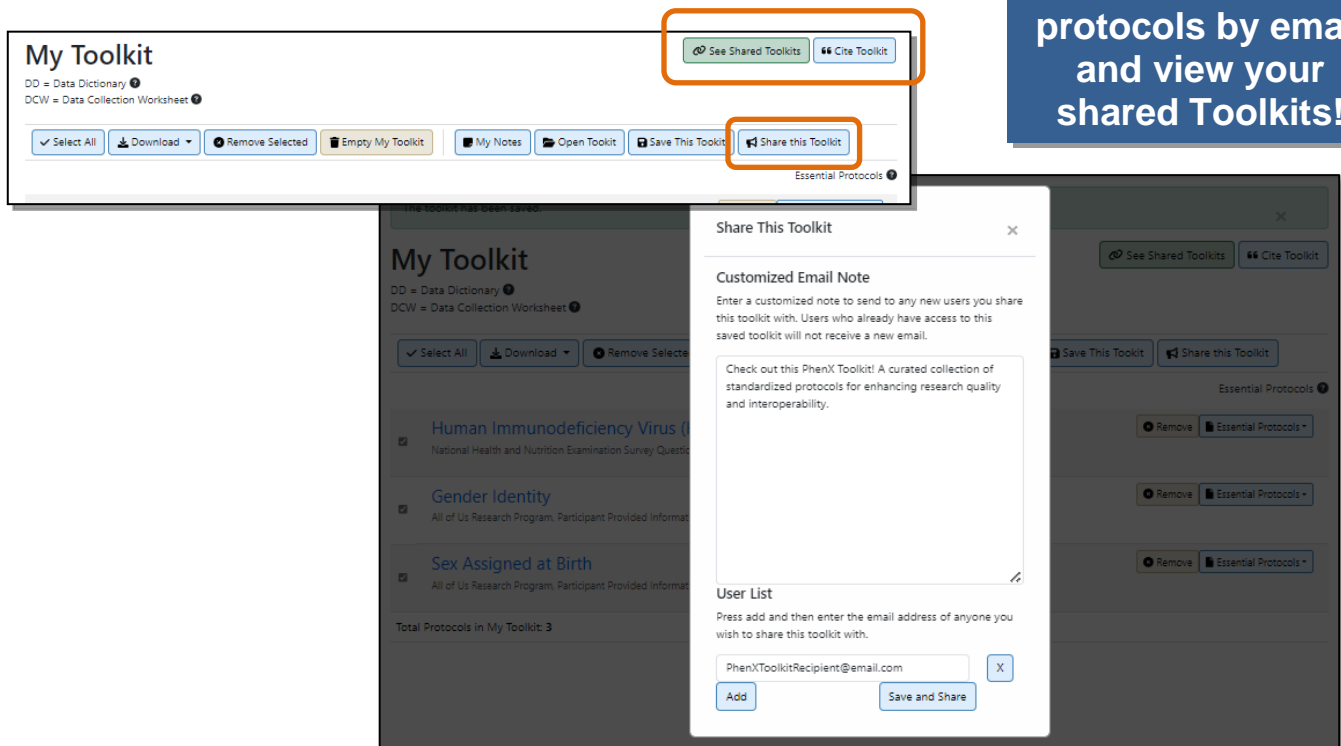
My Toolkit
DD = Data Dictionary
DCW = Data Collection Worksheet

See Shared Toolkits | Cite Toolkit

Select All | Download | Remove Selected | Empty My Toolkit | My Notes | Open Tookit | Save This Tookit | Share this Toolkit

Essential Protocols

protocols by ema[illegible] and view your shared Toolkits!

The toolkit has been saved.

My Toolkit
DD = Data Dictionary
DCW = Data Collection Worksheet

See Shared Toolkits | Cite Toolkit

Select All | Download | Remove Selecte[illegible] | Save This Tookit | Share this Toolkit

Essential Protocols

Human Immunodeficiency Virus ([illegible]
National Health and Nutrition Examination Survey Questi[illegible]
Remove | Essential Protocols

Gender Identity
All of Us Research Program, Participant Provided Informat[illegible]
Remove | Essential Protocols

Sex Assigned at Birth
All of Us Research Program, Participant Provided Informat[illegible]
Remove | Essential Protocols

Total Protocols in My Toolkit: 3

Share This Toolkit ×

Customized Email Note
Enter a customized note to send to any new users you share this toolkit with. Users who already have access to this saved toolkit will not receive a new email.

Check out this PhenX Toolkit! A curated collection of standardized protocols for enhancing research quality and interoperability.

User List
Press add and then enter the email address of anyone you wish to share this toolkit with.

PhenXToolkitRecipient@email.com X

Add | Save and Share